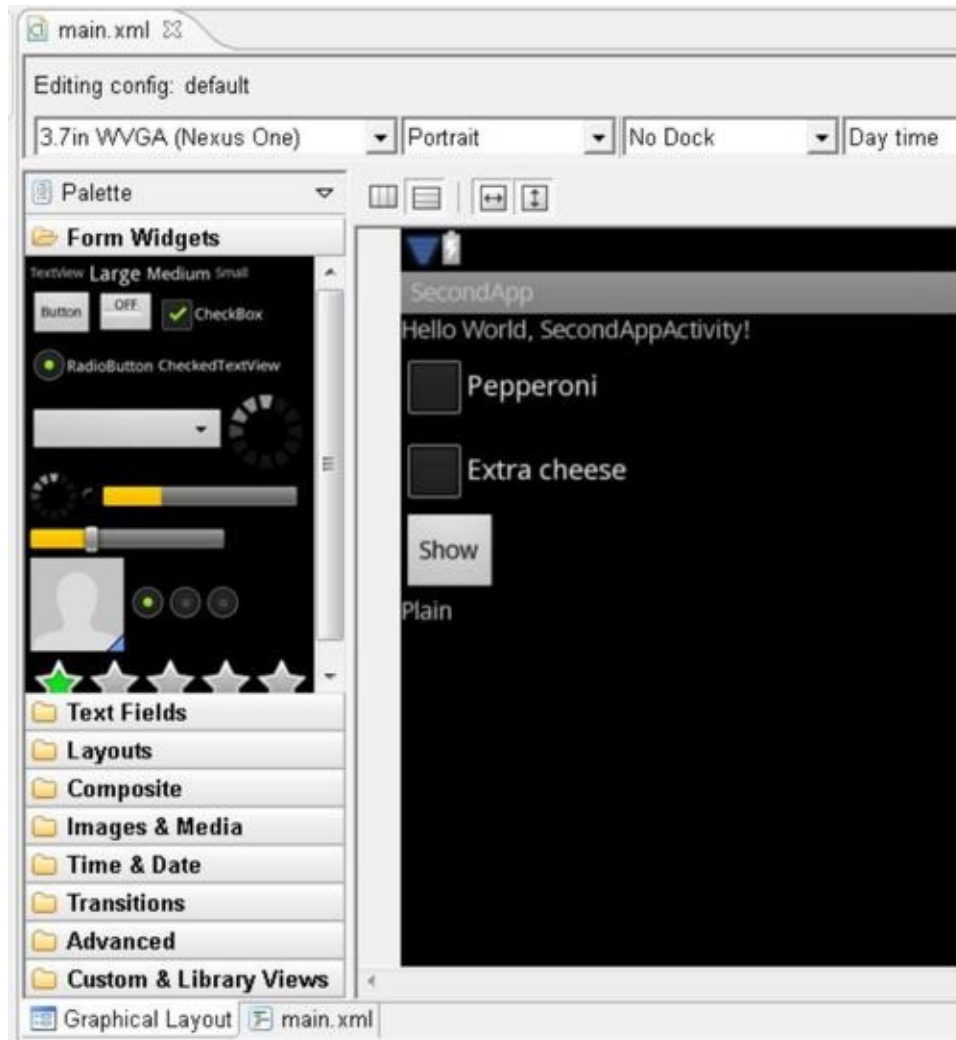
main.xml

Editing config: default

3.7in WVGA (Nexus One)
Portrait
No Dock
Day time

Palette

Form Widgets

TextView Large Medium Small

Button OFF CheckBox

RadioButton CheckedTextView

SecondApp

Hello World, SecondAppActivity!

Pepperoni

Extra cheese

Show

Plain

Text Fields
Layouts
Composite
Images & Media
Time & Date
Transitions
Advanced
Custom & Library Views

Graphical Layout
main.xml